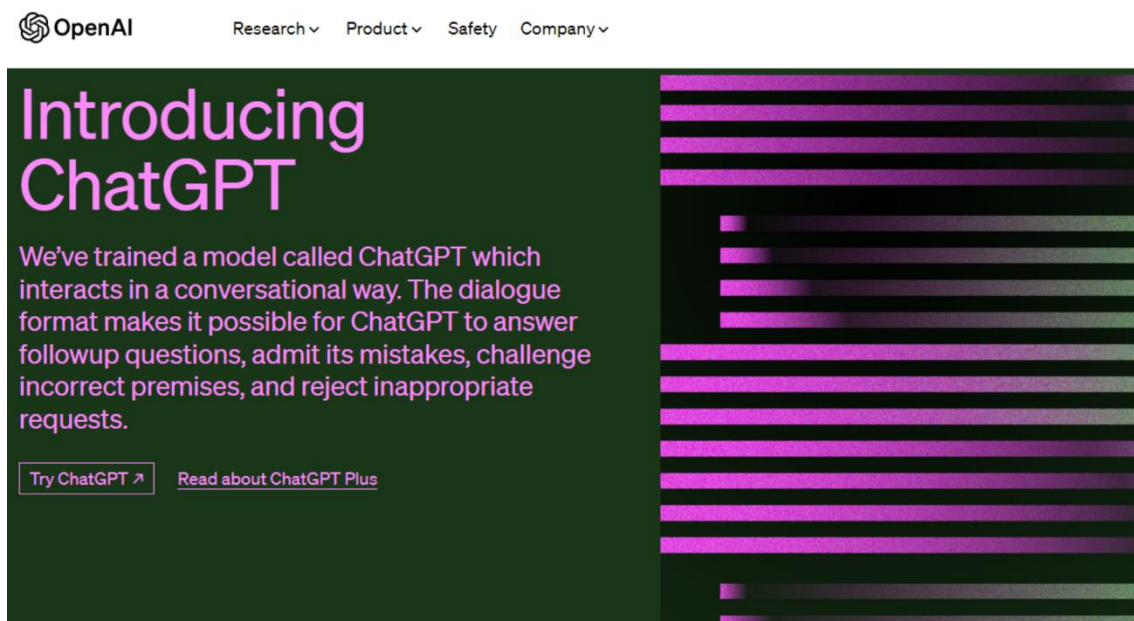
OpenAI

Research ⌄ Product ⌄ Safety Company ⌄

Introducing ChatGPT

We've trained a model called ChatGPT which interacts in a conversational way. The dialogue format makes it possible for ChatGPT to answer followup questions, admit its mistakes, challenge incorrect premises, and reject inappropriate requests.

Try ChatGPT ↗

Read about ChatGPT Plus